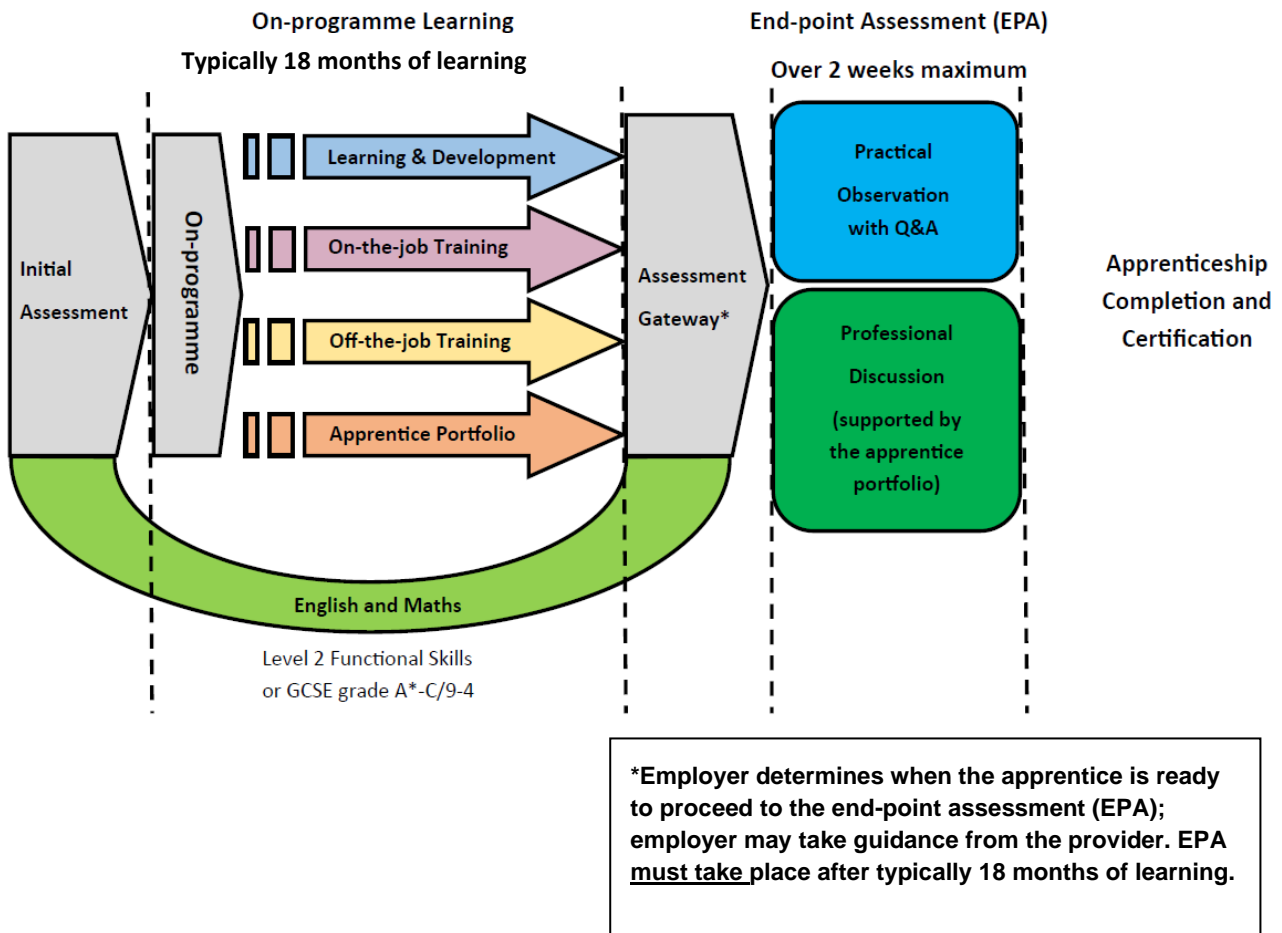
On-programme Learning
Typically 18 months of learning

End-point Assessment (EPA)
Over 2 weeks maximum

Initial Assessment

On-programme

Learning & Development

On-the-job Training

Off-the-job Training

Apprentice Portfolio

Assessment Gateway*

Practical Observation with Q&A

Professional Discussion (supported by the apprentice portfolio)

Apprenticeship Completion and Certification

English and Maths

Level 2 Functional Skills or GCSE grade A*-C/9-4

*Employer determines when the apprentice is ready to proceed to the end-point assessment (EPA); employer may take guidance from the provider. EPA must take place after typically 18 months of learning.